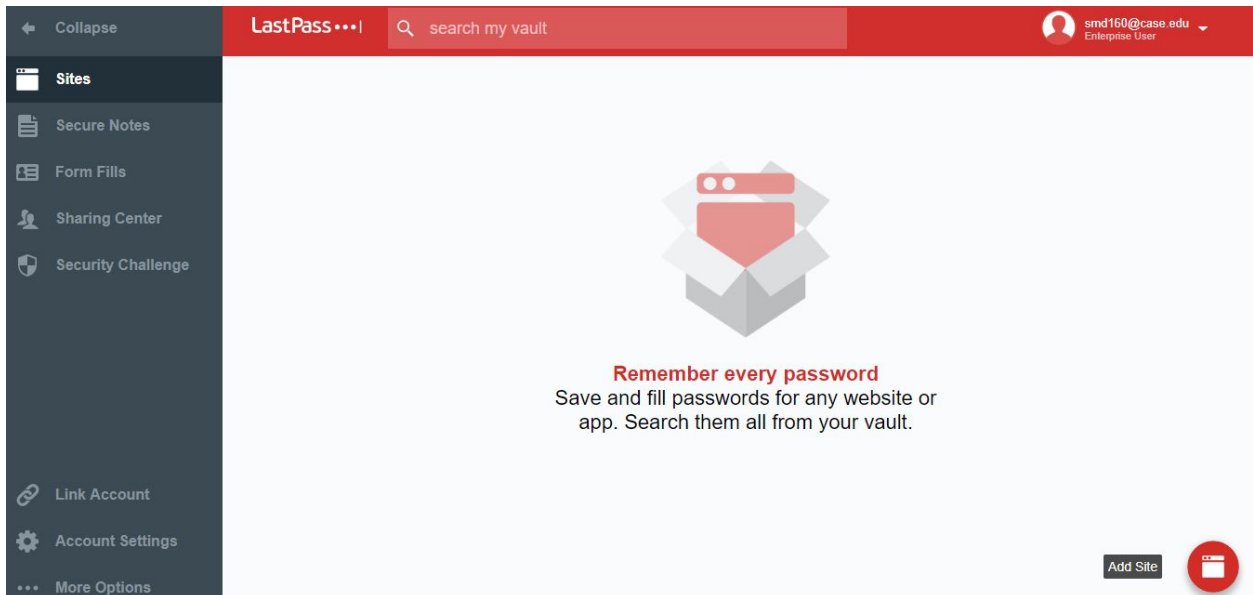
Collapse

Sites

Secure Notes

Form Fills

Sharing Center

Security Challenge

Link Account

Account Settings

More Options

LastPass •••|

search my vault

smd160@case.edu
Enterprise User

Remember every password
Save and fill passwords for any website or app. Search them all from your vault.

Add Site